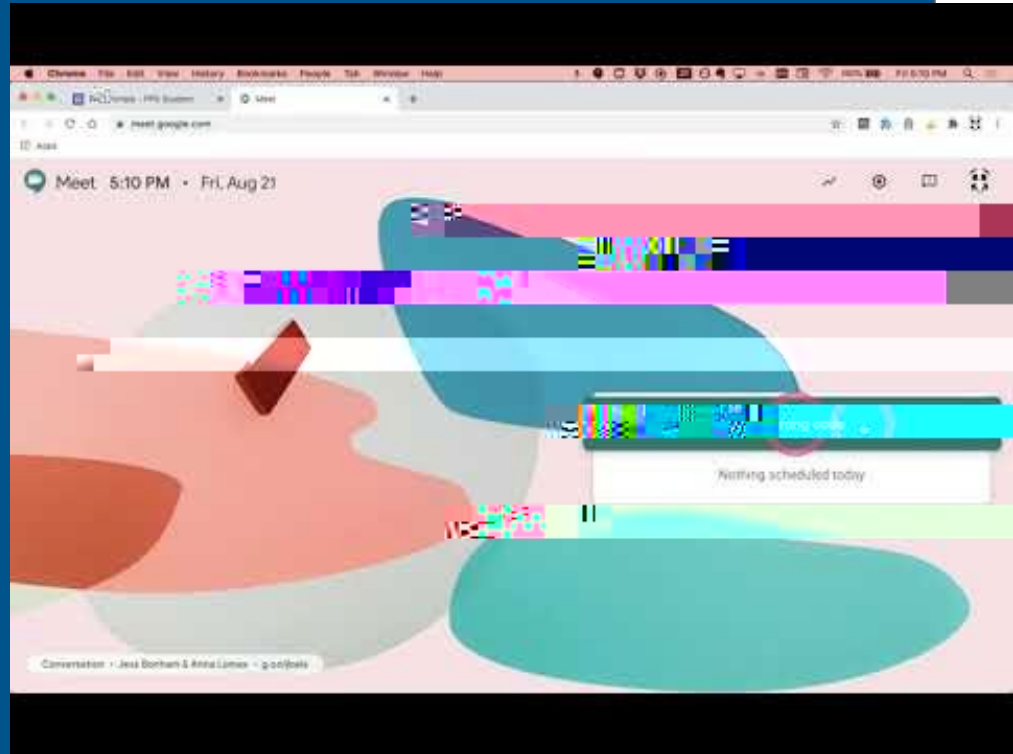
Chrome File Edit View History Bookmarks People Tab Window Help

Fri 5:10 PM

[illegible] - FPS System

Meet

meet.google.com

Apps

Meet 5:10 PM • Fri, Aug 21

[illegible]

Nothing scheduled today

Conversation • Jess Bonham & Anna Lomax • g.co/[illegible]